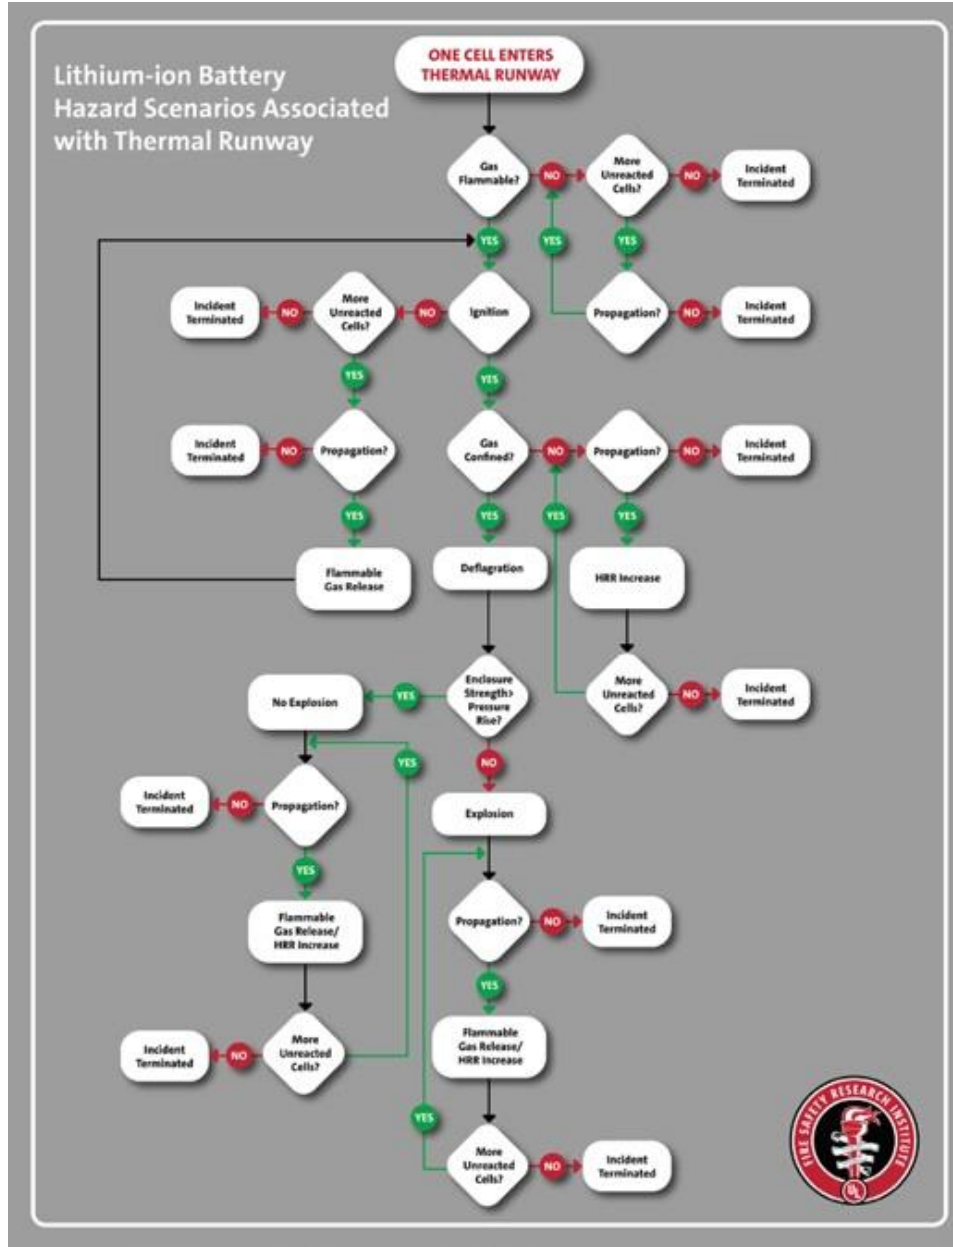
Lithium-ion Battery Hazard Scenarios Associated with Thermal Runway

ONE CELL ENTERS THERMAL RUNWAY

Gas Flammable?

NO

More Unreacted Cells?

NO

Incident Terminated

YES

YES

YES

Propagation?

NO

Incident Terminated

Incident Terminated

NO

More Unreacted Cells?

NO

Ignition

YES

YES

Incident Terminated

NO

Propagation?

Gas Confined?

NO

Propagation?

NO

Incident Terminated

YES

YES

YES

YES

Flammable Gas Release

Deflagration

HRR Increase

More Unreacted Cells?

NO

Incident Terminated

No Explosion

YES

Enclosure Strength> Pressure Rise?

YES

NO

Incident Terminated

NO

Propagation?

Explosion

YES

Propagation?

NO

Incident Terminated

Flammable Gas Release/ HRR Increase

YES

Flammable Gas Release/ HRR Increase

Incident Terminated

NO

More Unreacted Cells?

YES

More Unreacted Cells?

NO

Incident Terminated

FIRE SAFETY RESEARCH INSTITUTE